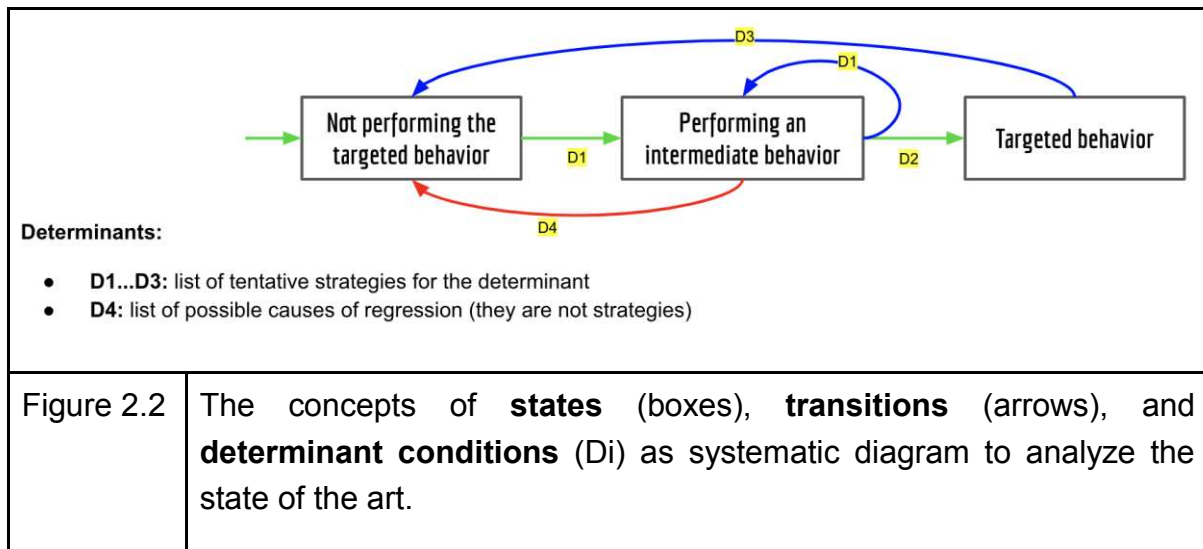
D3

D1

Not performing the targeted behavior

D1

Performing an intermediate behavior

D2

Targeted behavior

D4

Determinants:

- D1...D3: list of tentative strategies for the determinant
- D4: list of possible causes of regression (they are not strategies)

| Figure 2.2 | The concepts of **states** (boxes), **transitions** (arrows), and **determinant conditions** (Di) as systematic diagram to analyze the state of the art. |
|---|---|